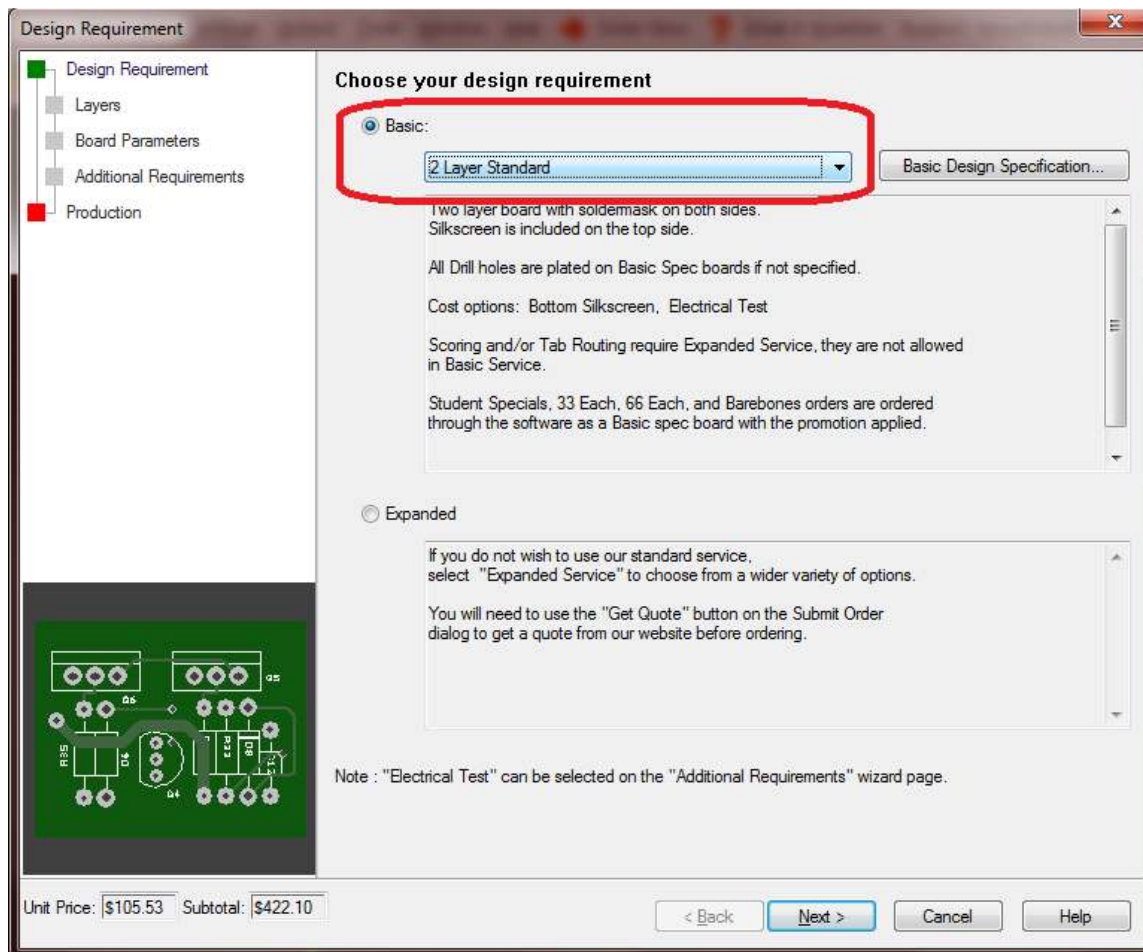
Design Requirement

Design Requirement
Layers
Board Parameters
Additional Requirements
Production

Choose your design requirement

Basic:

2 Layer Standard

Basic Design Specification...

Two layer board with soldermask on both sides.
Silkscreen is included on the top side.

All Drill holes are plated on Basic Spec boards if not specified.

Cost options: Bottom Silkscreen, Electrical Test

Scoring and/or Tab Routing require Expanded Service, they are not allowed in Basic Service.

Student Specials, 33 Each, 66 Each, and Barebones orders are ordered through the software as a Basic spec board with the promotion applied.

Expanded

If you do not wish to use our standard service, select "Expanded Service" to choose from a wider variety of options.

You will need to use the "Get Quote" button on the Submit Order dialog to get a quote from our website before ordering.

Note : "Electrical Test" can be selected on the "Additional Requirements" wizard page.

Q6 Q5 R35 Q4 R33 D8

Unit Price: $105.53 Subtotal: $422.10

< Back Next > Cancel Help